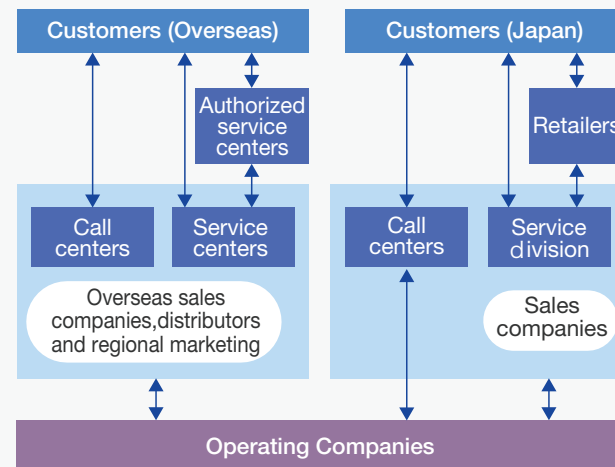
Customers (Overseas)

Customers (Japan)

Authorized service centers

Retailers

Call centers

Service centers

Call centers

Service division

Overseas sales companies,distributors and regional marketing

Sales companies

Operating Companies